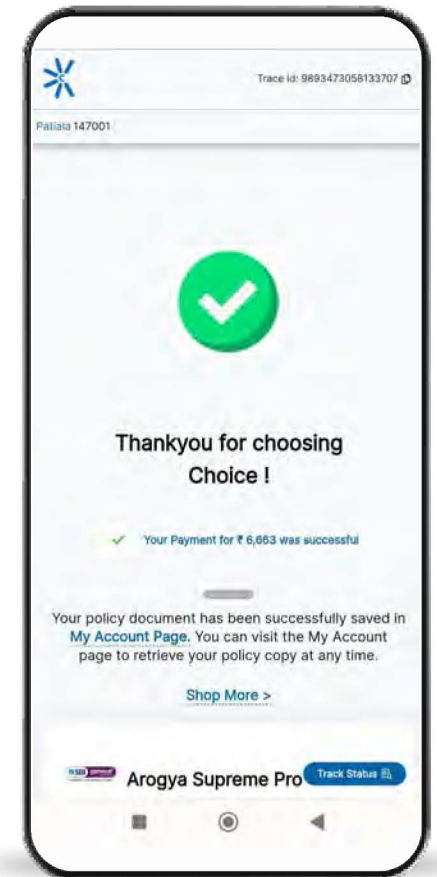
Trace id: 9893473058133707

Patiala 147001

Thankyou for choosing Choice !

Your Payment for ₹ 6,663 was successful

Your policy document has been successfully saved in My Account Page. You can visit the My Account page to retrieve your policy copy at any time.

Shop More >

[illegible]

Arogya Supreme Pro

Track Status